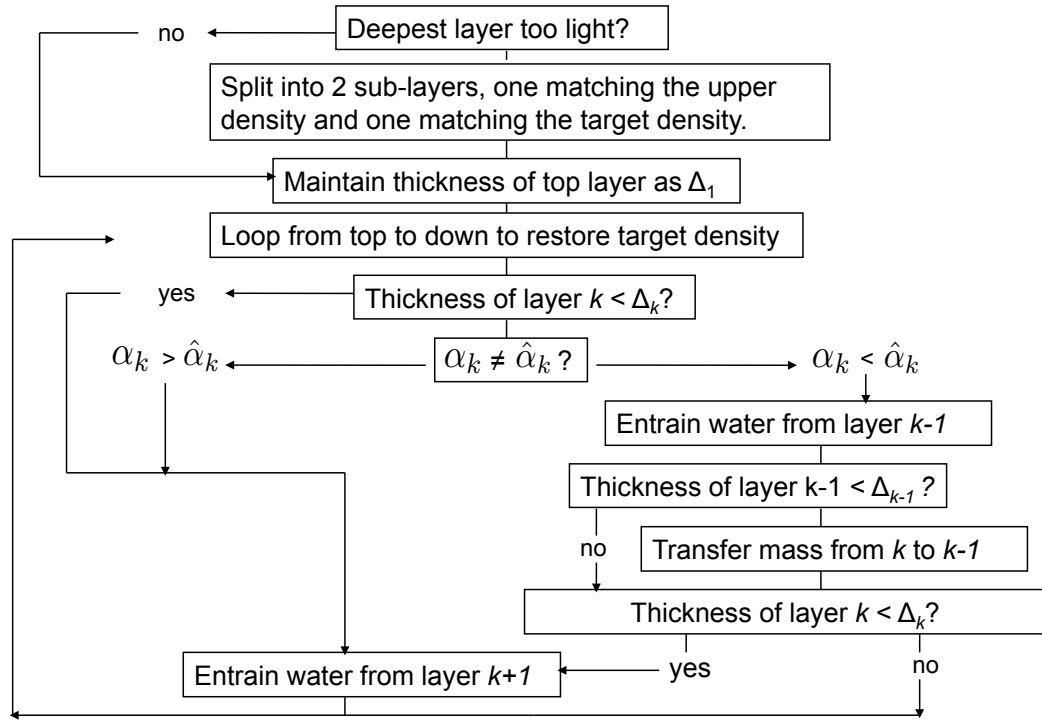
no

Deepest layer too light?

Split into 2 sub-layers, one matching the upper density and one matching the target density.

Maintain thickness of top layer as $\Delta_1$

Loop from top to down to restore target density

yes

Thickness of layer $k$ < $\Delta_k$?

$\alpha_k > \hat{\alpha}_k$

$\alpha_k \neq \hat{\alpha}_k$ ?

$\alpha_k < \hat{\alpha}_k$

Entrain water from layer $k-1$

Thickness of layer k-1 < $\Delta_{k-1}$ ?

no

Transfer mass from $k$ to $k-1$

Thickness of layer $k$ < $\Delta_k$?

Entrain water from layer $k+1$

yes

no